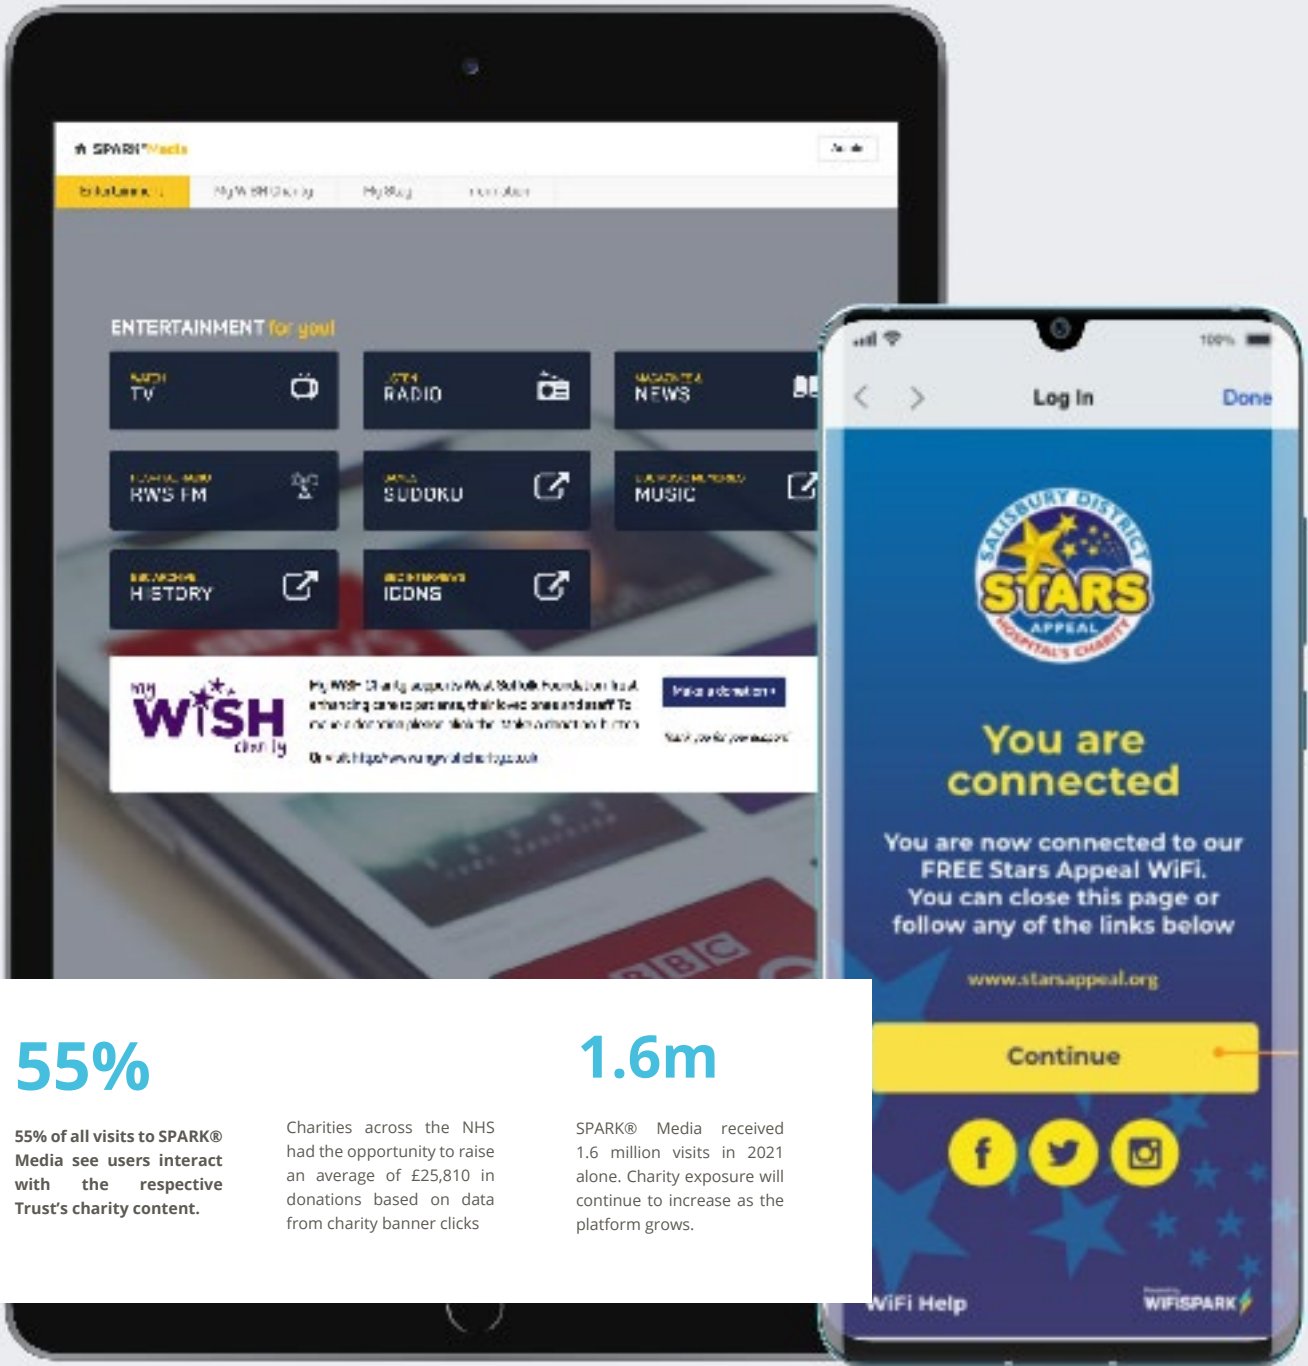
SPARK Media

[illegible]

ENTERTAINMENT for you!

TV

RADIO

NEWS

RWS FM

SUDOKU

MUSIC

HISTORY

ICONS

my WiSH charity

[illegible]

Make a donation

BBC

Log In

Done

SALISBURY DISTRICT STARS APPEAL HOSPITAL'S CHARITY

You are connected

You are now connected to our FREE Stars Appeal WiFi. You can close this page or follow any of the links below

www.starsappeal.org

Continue

WiFi Help

WIFISPARK

55%

55% of all visits to SPARK® Media see users interact with the respective Trust's charity content.

Charities across the NHS had the opportunity to raise an average of £25,810 in donations based on data from charity banner clicks

1.6m

SPARK® Media received 1.6 million visits in 2021 alone. Charity exposure will continue to increase as the platform grows.